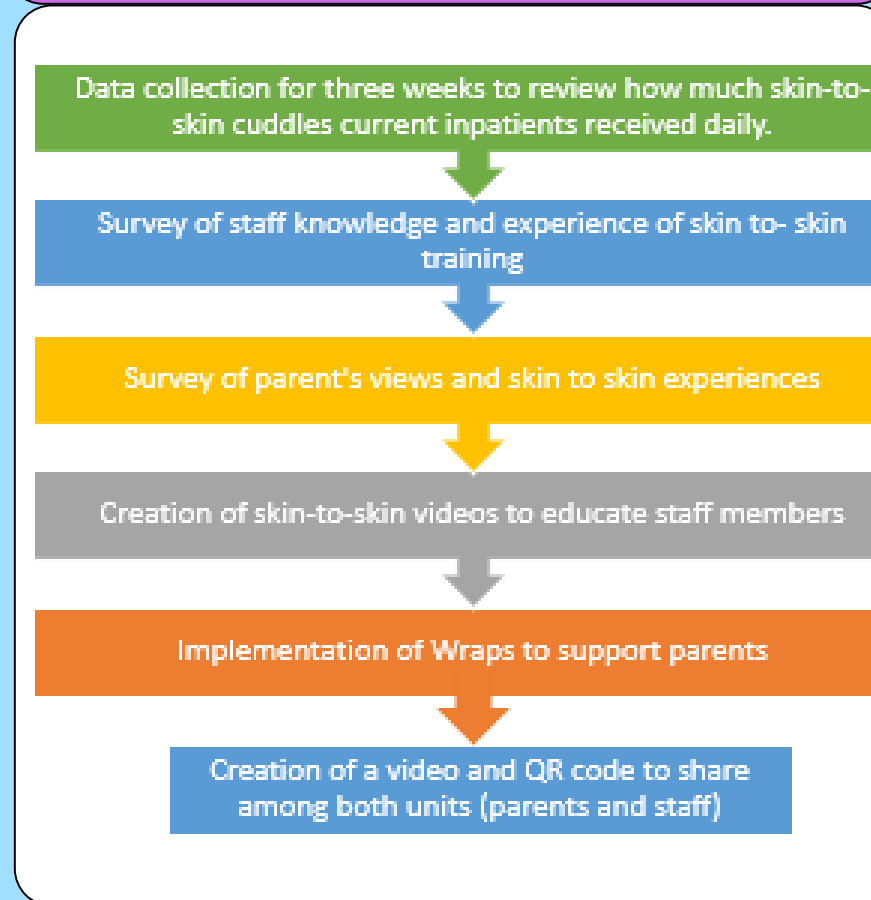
Data collection for three weeks to review how much skin-to-skin cuddles current inpatients received daily.

Survey of staff knowledge and experience of skin to- skin training

Survey of parent's views and skin to skin experiences

Creation of skin-to-skin videos to educate staff members

Implementation of Wraps to support parents

Creation of a video and QR code to share among both units (parents and staff)